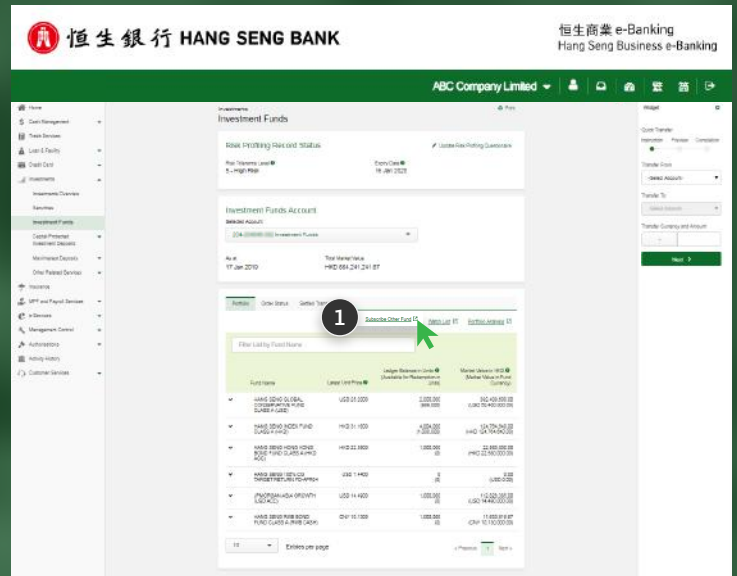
恒生銀行 HANG SENG BANK

恒生商業 e-Banking
Hang Seng Business e-Banking

ABC Company Limited

Home
Cash Management
Trade Services
Loan & Facility
Credit Card
Investments
Investment Overview
Securities
Investment Funds
Capital Protected Investment Deposits
Market-linked Deposits
Other Related Services
Insurance
MPF and Payroll Services
e-Services
Management Control
Authorisations
Activity History
Customer Services

Investments
Investment Funds

Print

Risk Profiling Record Status
Update Risk Profiling Questionnaire
Risk Tolerance Level
5 - High Risk
Expiry Date
16 Jan 2020

Investment Funds Account
Selected Account
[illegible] Investment Funds
As at
17 Jan 2019
Total Market Value
HKD 664,241,241.67

Portfolio
Order Status
Settled Trans

1

Subscribe Other Fund
Alert List
Portfolio Analysis

Filter List by Fund Name

| | Fund Name | Latest Unit Price | Ledger Balance in Units (Available for Redemption in Units) | Market Value in HKD (Market Value in Fund Currency) |
|---|---|---|---|---|
| | HANG SENG GLOBAL CONSERVATIVE FUND CLASS A (USD) | USD 25.2000 | 2,000,000 (999,000) | 392,400,000.00 (USD 50,400,000.00) |
| | HANG SENG INDEX FUND CLASS A (HKD) | HKD 31.1600 | 4,004,000 (1,000,000) | 124,764,640.00 (HKD 124,764,640.00) |
| | HANG SENG HONG KONG BOND FUND CLASS A (HKD ACC) | HKD 22.5600 | 1,000,000 (0) | 22,560,000.00 (HKD 22,560,000.00) |
| | HANG SENG 100% CU TARGET RETURN FD APR24 | USD 1.1400 | 0 (0) | 0.00 (USD 0.00) |
| | JPMORGAN ASIA GROWTH (USD ACC) | HKD 14.4600 | 1,000,000 (0) | 112,826,181.00 (HKD 14,460,000.00) |
| | HANG SENG RMB BOND FUND CLASS A (RMB CASH) | CNY 10.1000 | 1,000,000 (0) | 11,650,816.67 (CNY 10,100,000.00) |

10
Entries per page
< Previous 1 Next >

Widget
Quick Transfer
Instruction
Preview
Completion
Transfer From
-Select Account-
Transfer To
-Select Account-
Transfer Currency and Amount
Next